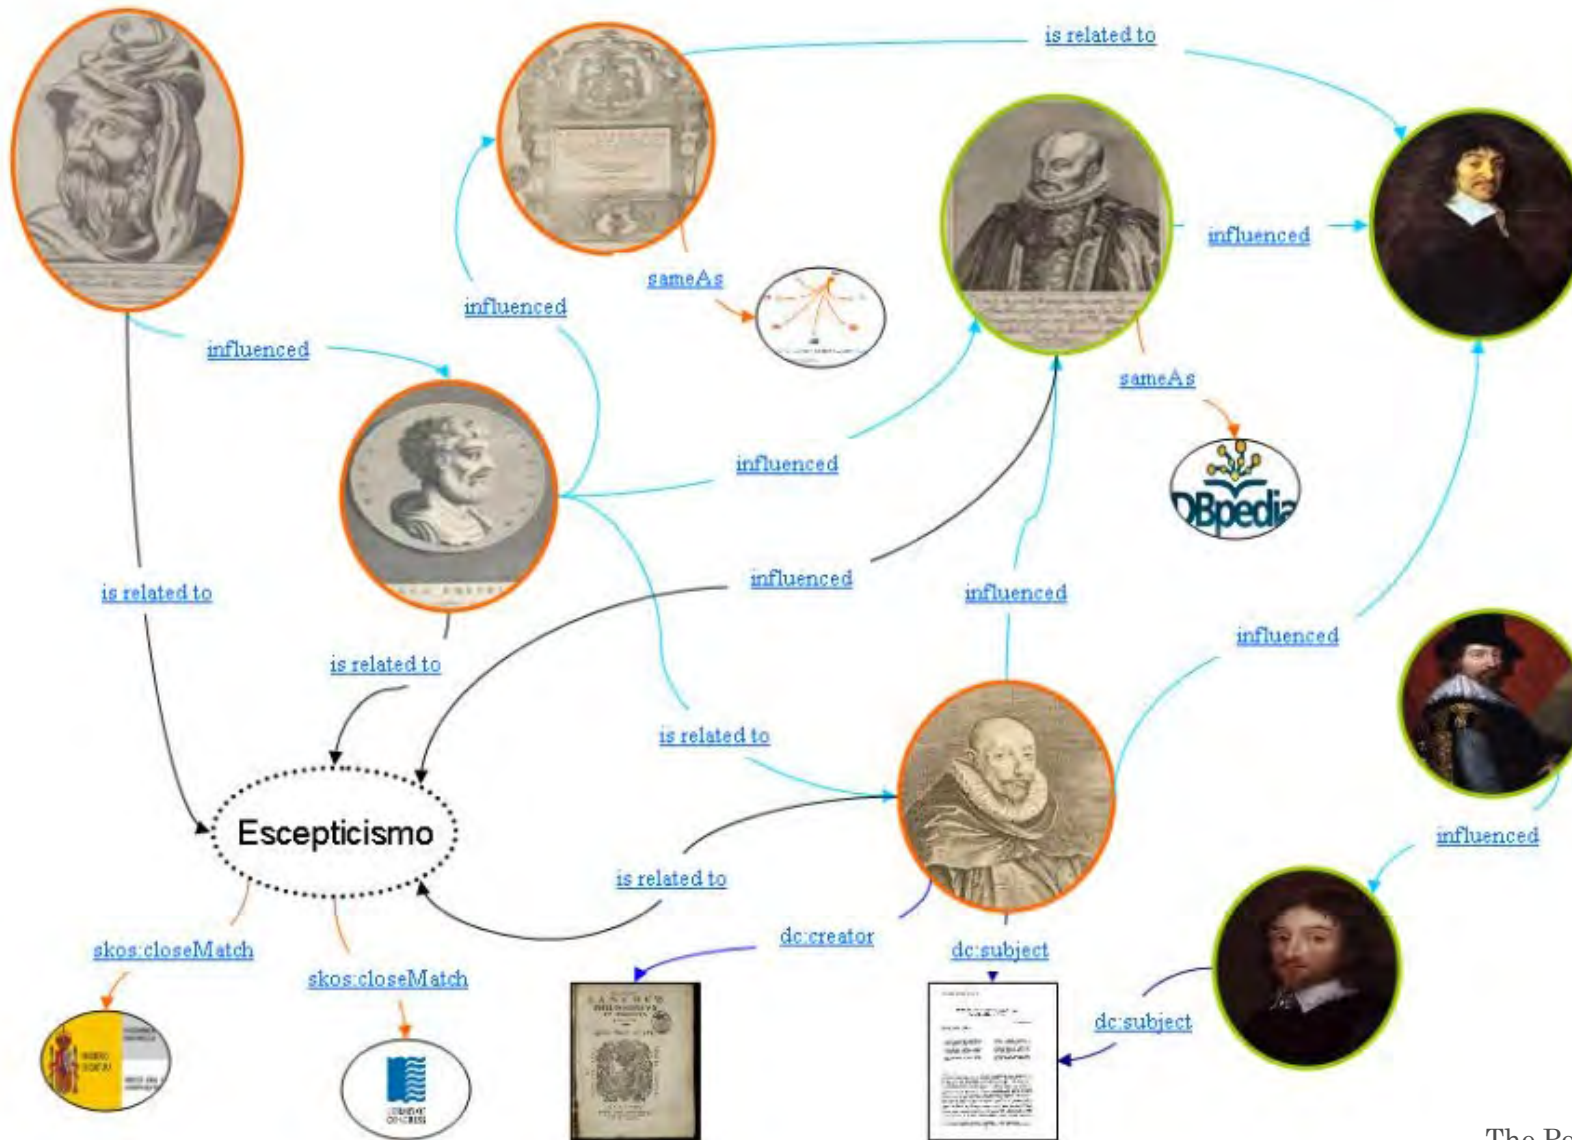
is related to

influenced

sameAs

influenced

influenced

sameAs

DBpedia

influenced

is related to

influenced

influenced

is related to

influenced

is related to

Escepticismo

is related to

influenced

dc:creator

dc:subject

dc:subject

skos:closeMatch

skos:closeMatch

The Re